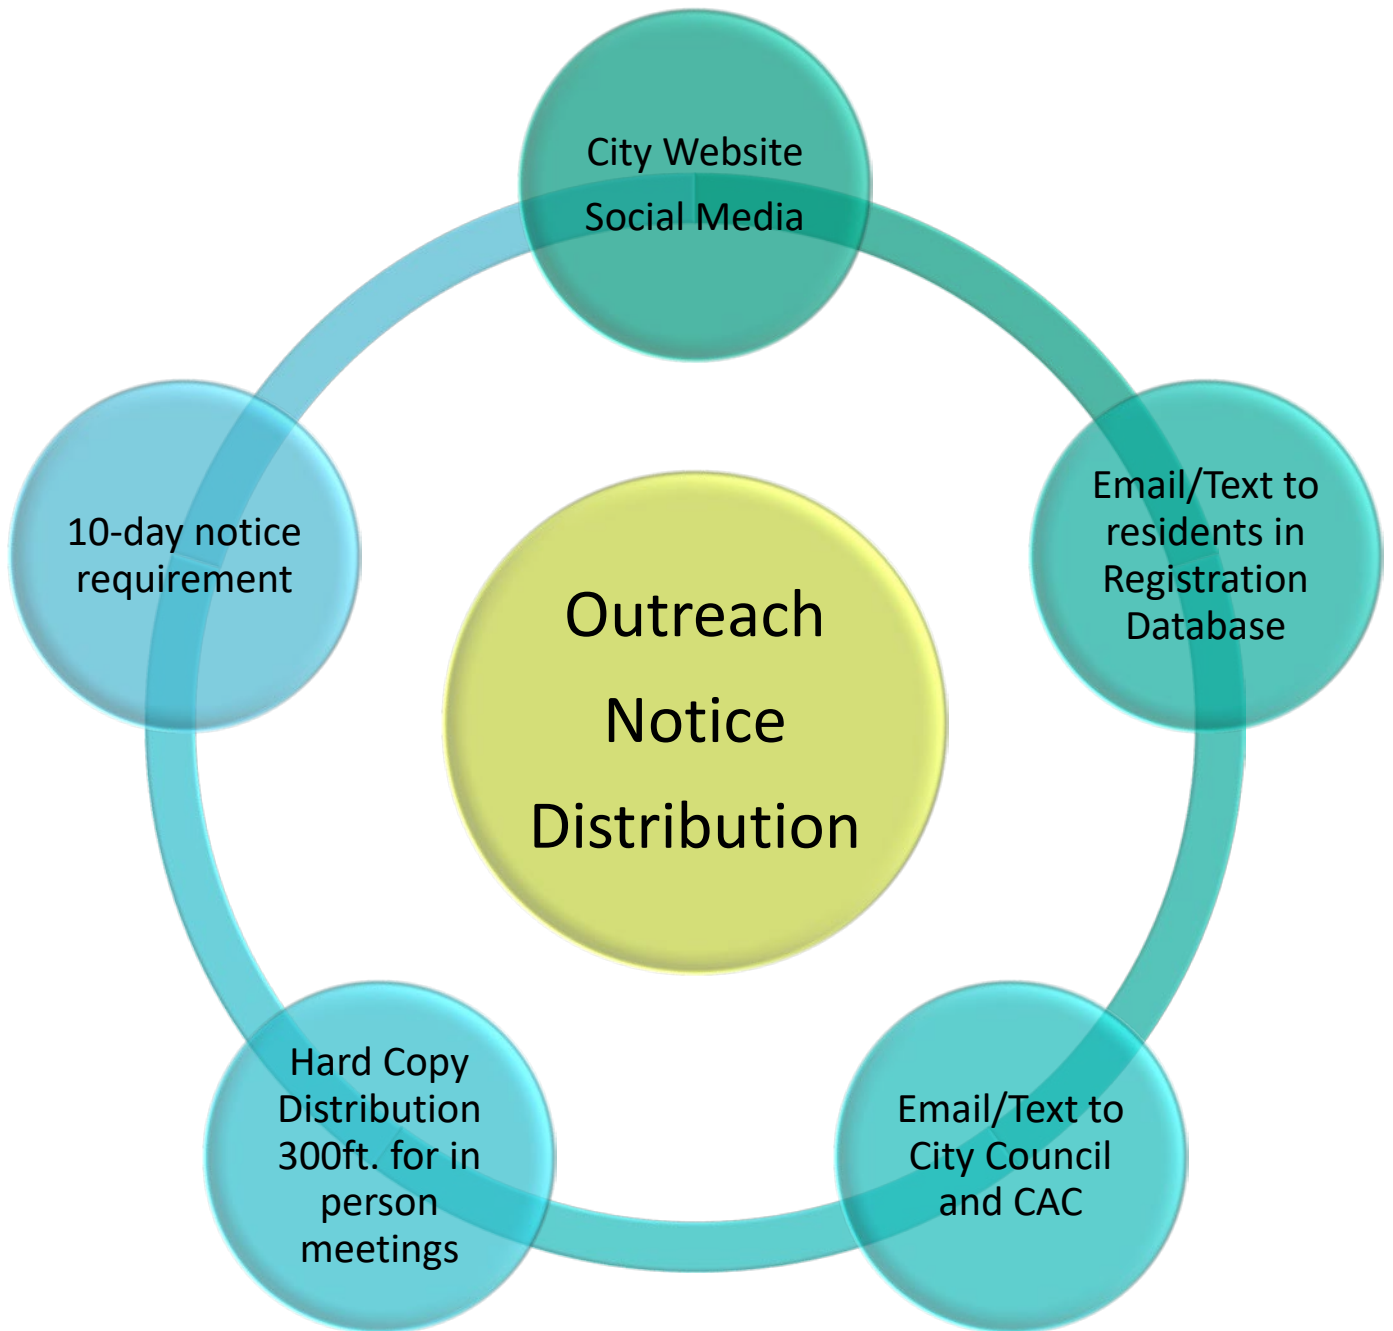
City Website
Social Media

Email/Text to residents in Registration Database

Email/Text to City Council and CAC

Hard Copy Distribution 300ft. for in person meetings

10-day notice requirement

Outreach Notice Distribution